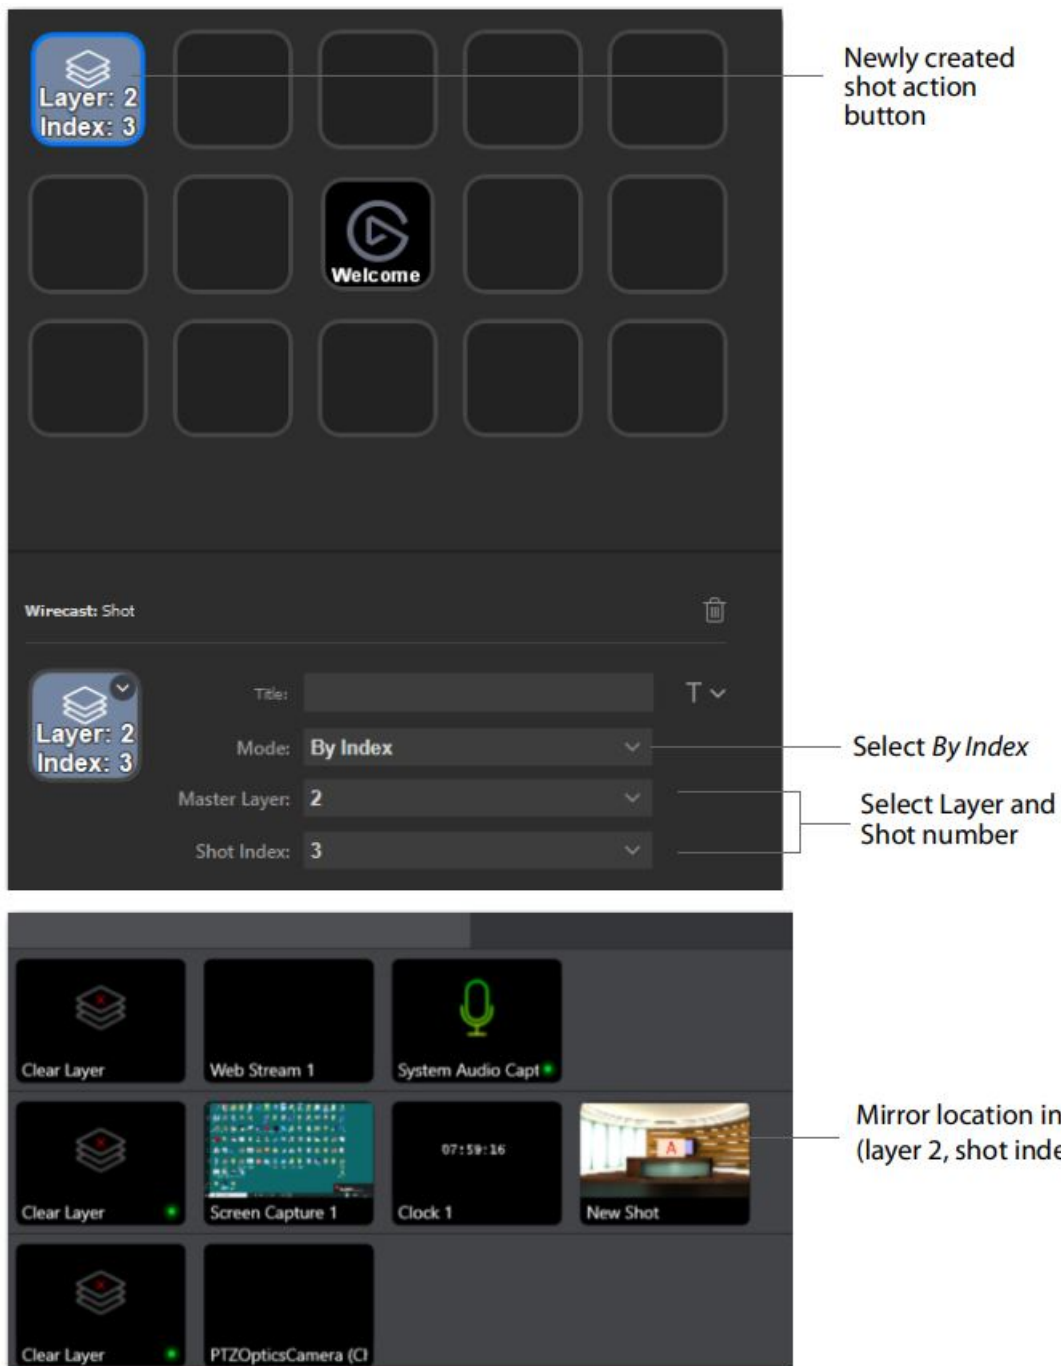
Layer: 2
Index: 3

Newly created shot action button

Welcome

Wirecast: Shot

Layer: 2
Index: 3

Title:

T

Mode: By Index

Select *By Index*

Master Layer: 2

Shot Index: 3

Select Layer and Shot number

Clear Layer

Web Stream 1

System Audio Capt

Clear Layer

Screen Capture 1

07:59:16

Clock 1

New Shot

Mirror location in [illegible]
(layer 2, shot inde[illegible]

Clear Layer

PTZOpticsCamera (C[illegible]